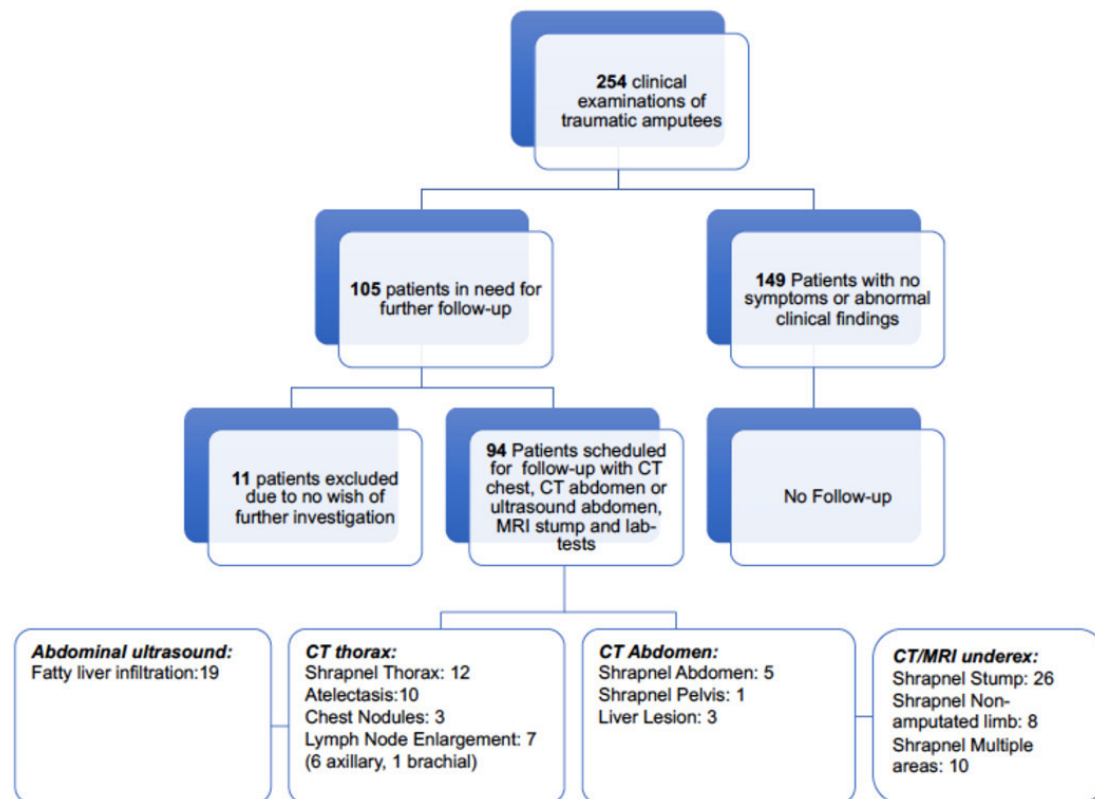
**254** clinical examinations of traumatic amputees

**105** patients in need for further follow-up

**149** Patients with no symptoms or abnormal clinical findings

**11** patients excluded due to no wish of further investigation

**94** Patients scheduled for follow-up with CT chest, CT abdomen or ultrasound abdomen, MRI stump and lab-tests

No Follow-up

***Abdominal ultrasound:***
Fatty liver infiltration:19

***CT thorax:***
Shrapnel Thorax: 12
Atelectasis:10
Chest Nodules: 3
Lymph Node Enlargement: 7 (6 axillary, 1 brachial)

***CT Abdomen:***
Shrapnel Abdomen: 5
Shrapnel Pelvis: 1
Liver Lesion: 3

***CT/MRI underex:***
Shrapnel Stump: 26
Shrapnel Non-amputated limb: 8
Shrapnel Multiple areas: 10